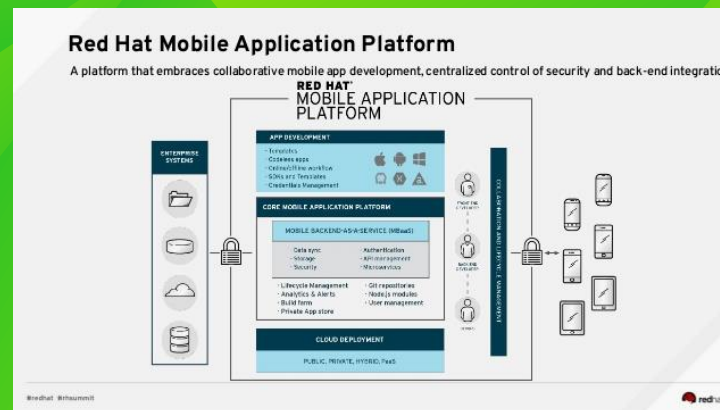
Red Hat Mobile Application Platform

A platform that embraces collaborative mobile app development, centralized control of security and back-end integratio

RED HAT®
MOBILE APPLICATION
PLATFORM

ENTERPRISE SYSTEMS

APP DEVELOPMENT

· Templates
· Codeless apps
· Online/offline workflow
· SDKs and Templates
· Credentials Management

CORE MOBILE APPLICATION PLATFORM

MOBILE BACKEND-AS-A-SERVICE (MBaaS)

· Data sync
· Storage
· Security
· Authentication
· API management
· Microservices

· Lifecycle Management
· Analytics & Alerts
· Build farm
· Private App store
· Git repositories
· Node.js modules
· User management

CLOUD DEPLOYMENT

PUBLIC, PRIVATE, HYBRID, PaaS

FRONT-END DEVELOPER

BACK-END DEVELOPER

ADMIN

COLLABORATION AND LIFECYCLE MANAGEMENT

#redhat #rhsummit

redhat